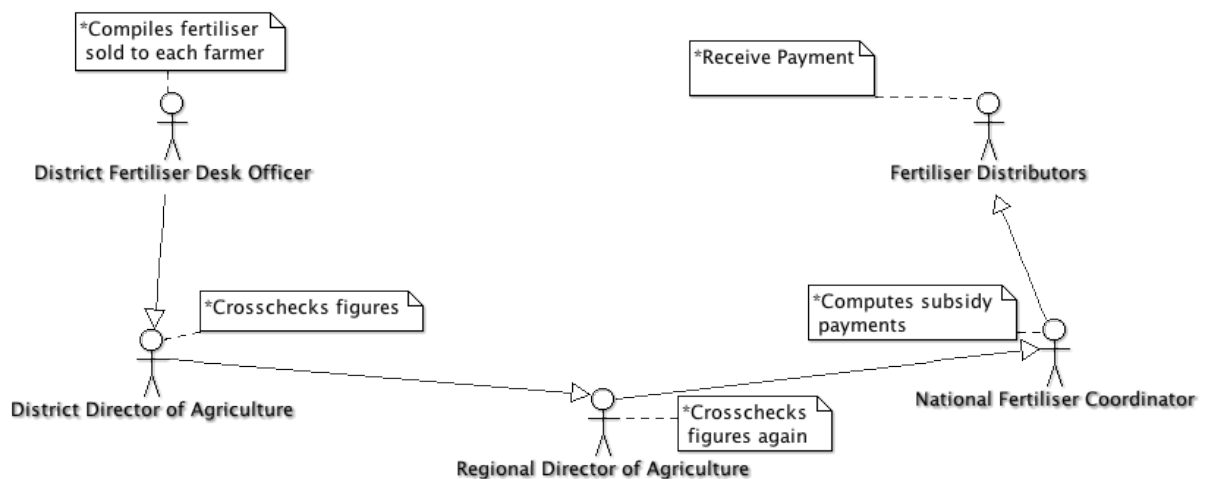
*Compiles fertiliser sold to each farmer

District Fertiliser Desk Officer

*Receive Payment

Fertiliser Distributors

*Crosschecks figures

District Director of Agriculture

*Computes subsidy payments

National Fertiliser Coordinator

*Crosschecks figures again

Regional Director of Agriculture